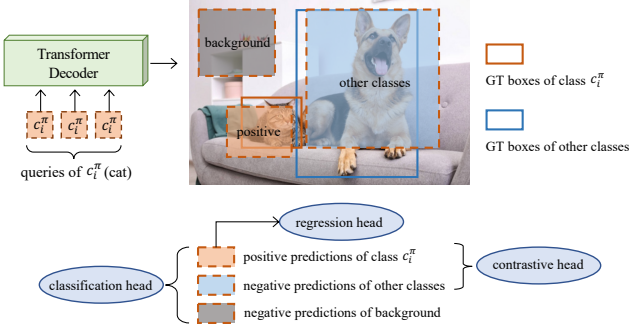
Transformer Decoder

$c_i^\pi$ $c_i^\pi$ $c_i^\pi$

queries of $c_i^\pi$ (cat)

background

other classes

positive

GT boxes of class $c_i^\pi$

GT boxes of other classes

regression head

classification head

positive predictions of class $c_i^\pi$

negative predictions of other classes

negative predictions of background

contrastive head